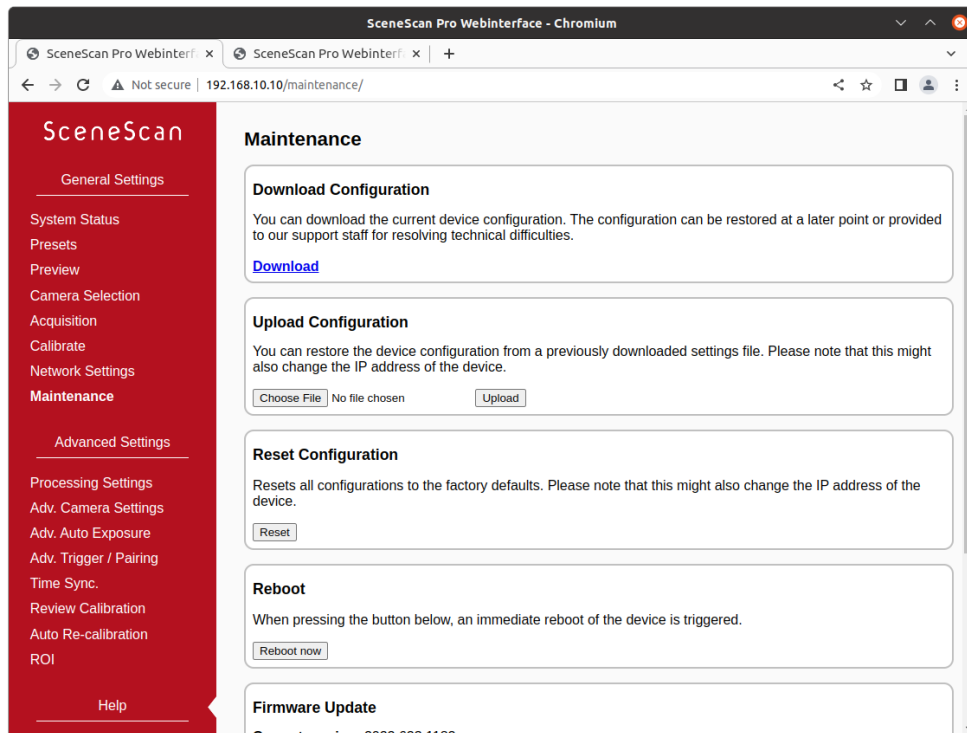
SceneScan Pro Webinterface - Chromium

SceneScan Pro Webinterf ×
SceneScan Pro Webinterf ×
+

Not secure | 192.168.10.10/maintenance/

SceneScan

General Settings

System Status
Presets
Preview
Camera Selection
Acquisition
Calibrate
Network Settings
Maintenance

Advanced Settings

Processing Settings
Adv. Camera Settings
Adv. Auto Exposure
Adv. Trigger / Pairing
Time Sync.
Review Calibration
Auto Re-calibration
ROI

Help

Maintenance

Download Configuration

You can download the current device configuration. The configuration can be restored at a later point or provided to our support staff for resolving technical difficulties.

Download

Upload Configuration

You can restore the device configuration from a previously downloaded settings file. Please note that this might also change the IP address of the device.

Choose File No file chosen Upload

Reset Configuration

Resets all configurations to the factory defaults. Please note that this might also change the IP address of the device.

Reset

Reboot

When pressing the button below, an immediate reboot of the device is triggered.

Reboot now

Firmware Update

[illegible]